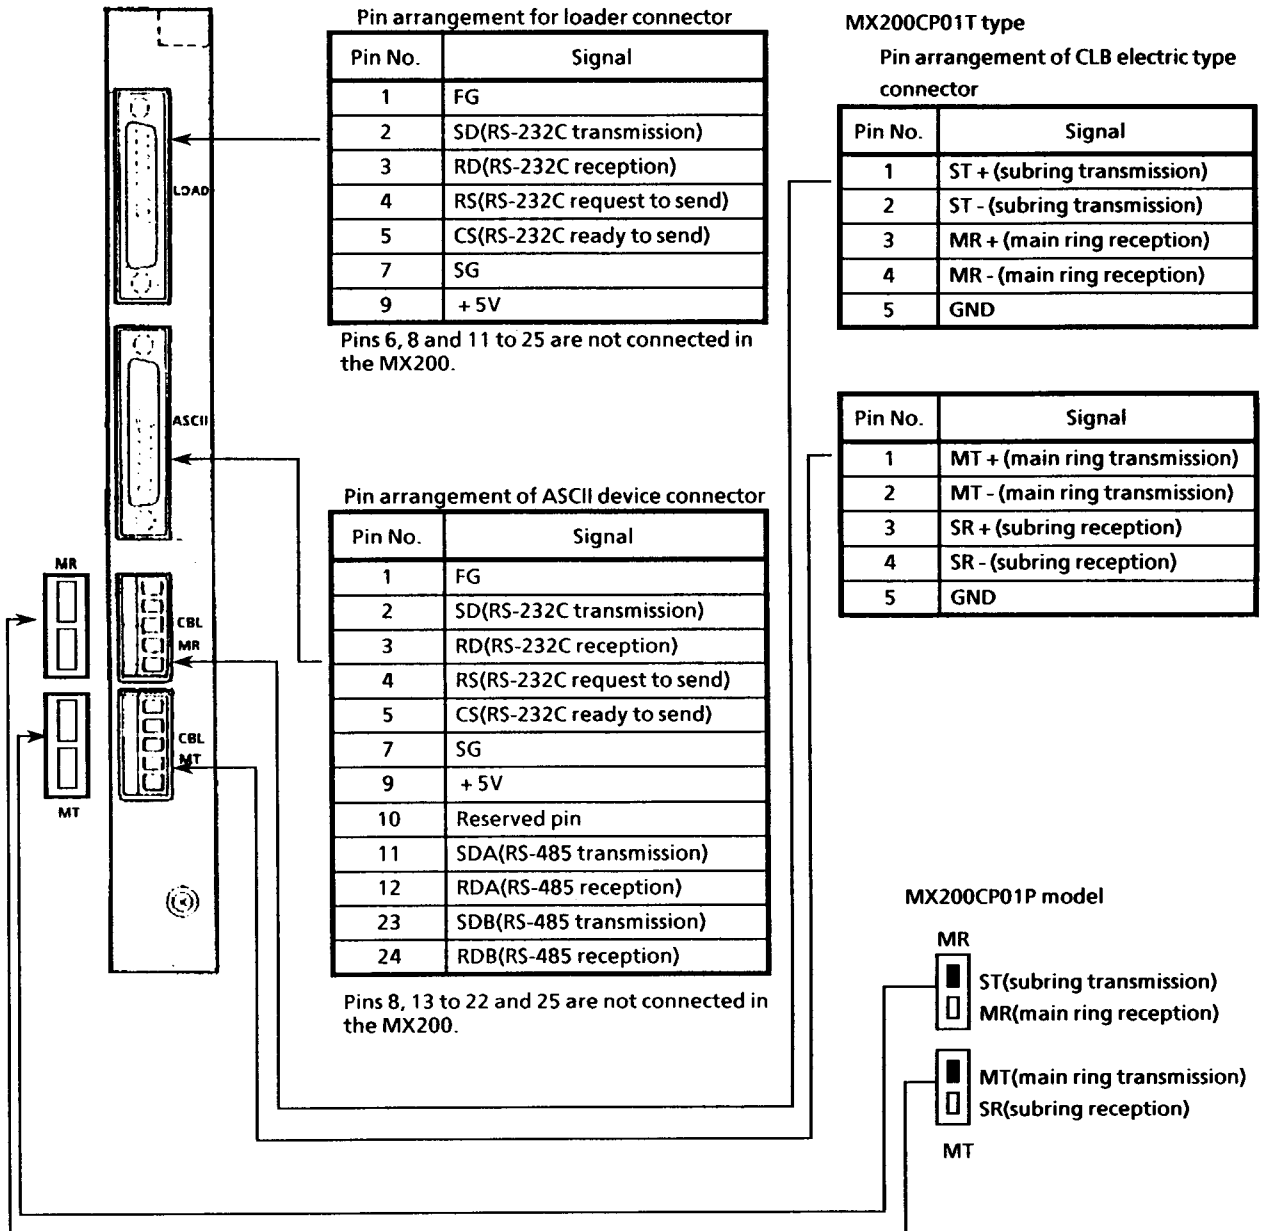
LOAD

ASCII

MR

CBL MR

CBL MT

MT

Pin arrangement for loader connector

| Pin No. | Signal |
|---|---|
| 1 | FG |
| 2 | SD(RS-232C transmission) |
| 3 | RD(RS-232C reception) |
| 4 | RS(RS-232C request to send) |
| 5 | CS(RS-232C ready to send) |
| 7 | SG |
| 9 | +5V |

Pins 6, 8 and 11 to 25 are not connected in the MX200.

Pin arrangement of ASCII device connector

| Pin No. | Signal |
|---|---|
| 1 | FG |
| 2 | SD(RS-232C transmission) |
| 3 | RD(RS-232C reception) |
| 4 | RS(RS-232C request to send) |
| 5 | CS(RS-232C ready to send) |
| 7 | SG |
| 9 | +5V |
| 10 | Reserved pin |
| 11 | SDA(RS-485 transmission) |
| 12 | RDA(RS-485 reception) |
| 23 | SDB(RS-485 transmission) |
| 24 | RDB(RS-485 reception) |

Pins 8, 13 to 22 and 25 are not connected in the MX200.

MX200CP01T type

Pin arrangement of CLB electric type connector

| Pin No. | Signal |
|---|---|
| 1 | ST + (subring transmission) |
| 2 | ST - (subring transmission) |
| 3 | MR + (main ring reception) |
| 4 | MR - (main ring reception) |
| 5 | GND |

| Pin No. | Signal |
|---|---|
| 1 | MT + (main ring transmission) |
| 2 | MT - (main ring transmission) |
| 3 | SR + (subring reception) |
| 4 | SR - (subring reception) |
| 5 | GND |

MX200CP01P model

MR

ST(subring transmission)
MR(main ring reception)

MT(main ring transmission)
SR(subring reception)

MT